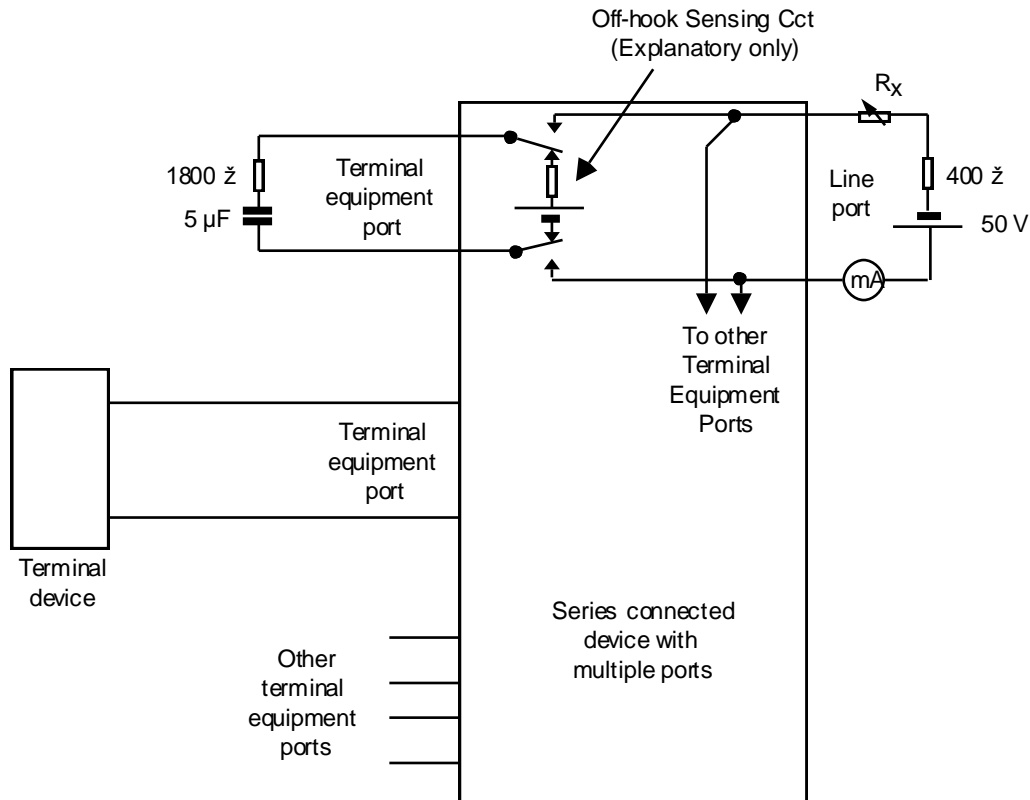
Off-hook Sensing Cct
(Explanatory only)

$R_X$

1800 ž

5 µF

Terminal equipment port

Line port

400 ž

50 V

mA

To other Terminal Equipment Ports

Terminal equipment port

Terminal device

Series connected device with multiple ports

Other terminal equipment ports